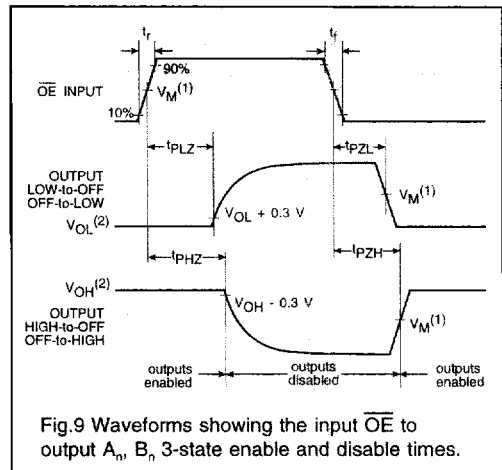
$t_r$

$t_f$

90%

$\overline{OE}$ INPUT

$V_M^{(1)}$

10%

$t_{PLZ}$

$t_{PZL}$

OUTPUT LOW-to-OFF OFF-to-LOW

$V_M^{(1)}$

$V_{OL}^{(2)}$

$V_{OL}$ + 0.3 V

$t_{PHZ}$

$t_{PZH}$

$V_{OH}^{(2)}$

$V_{OH}$ - 0.3 V

OUTPUT HIGH-to-OFF OFF-to-HIGH

$V_M^{(1)}$

outputs enabled

outputs disabled

outputs enabled

Fig.9 Waveforms showing the input $\overline{OE}$ to output $A_n$, $B_n$ 3-state enable and disable times.